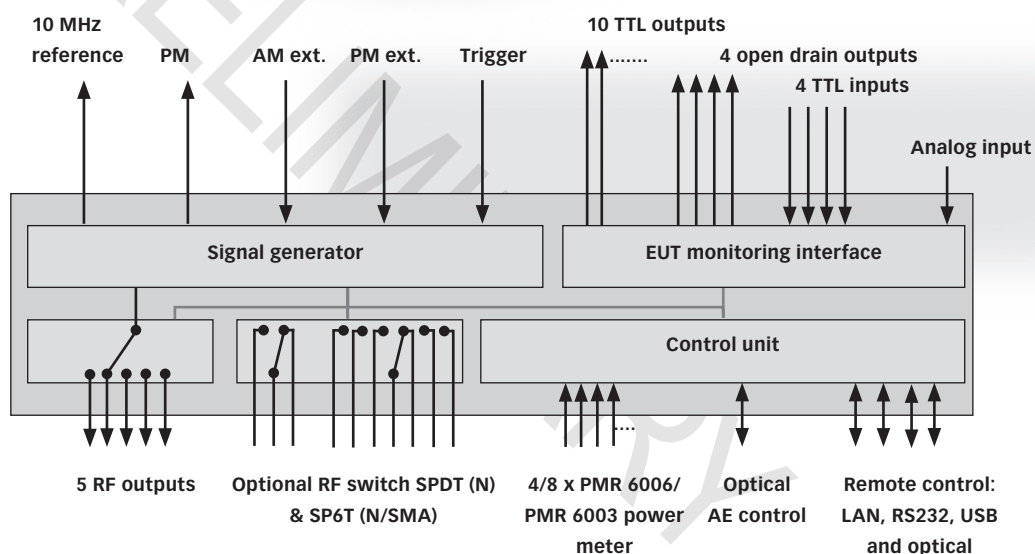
10 MHz reference

PM

AM ext.

PM ext.

Trigger

10 TTL outputs

.......

4 open drain outputs

4 TTL inputs

Analog input

Signal generator

EUT monitoring interface

Control unit

....

5 RF outputs

Optional RF switch SPDT (N) & SP6T (N/SMA)

4/8 x PMR 6006/ PMR 6003 power meter

Optical AE control

Remote control: LAN, RS232, USB and optical